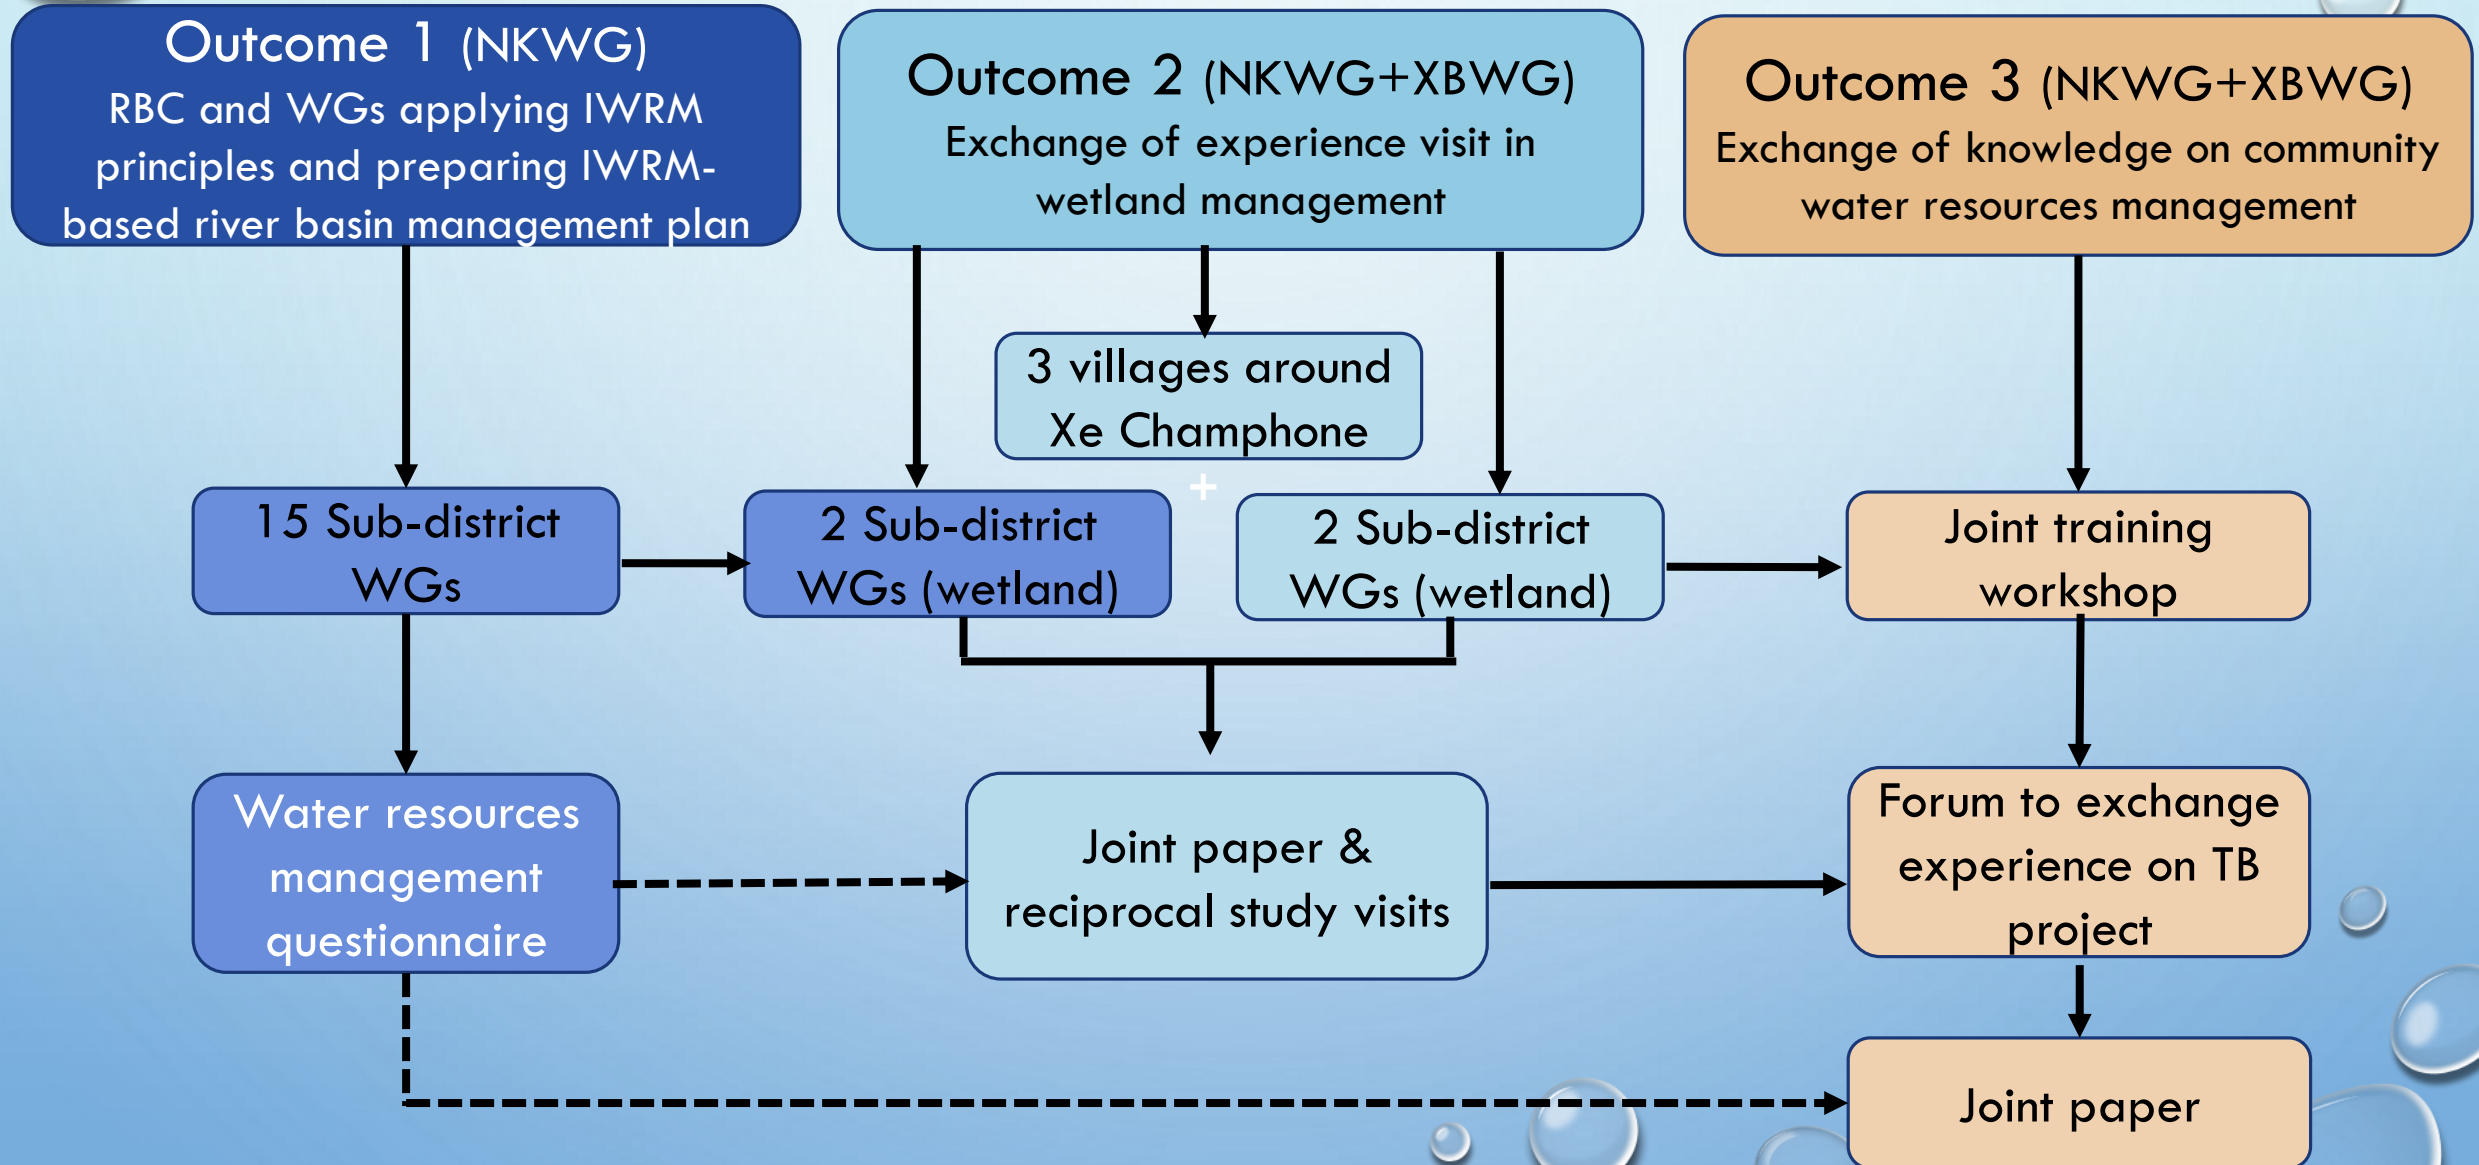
Outcome 1 (NKWG)
RBC and WGs applying IWRM principles and preparing IWRM-based river basin management plan

Outcome 2 (NKWG+XBWG)
Exchange of experience visit in wetland management

Outcome 3 (NKWG+XBWG)
Exchange of knowledge on community water resources management

3 villages around Xe Champhone

15 Sub-district WGs

2 Sub-district WGs (wetland)

+

2 Sub-district WGs (wetland)

Joint training workshop

Water resources management questionnaire

Joint paper & reciprocal study visits

Forum to exchange experience on TB project

Joint paper